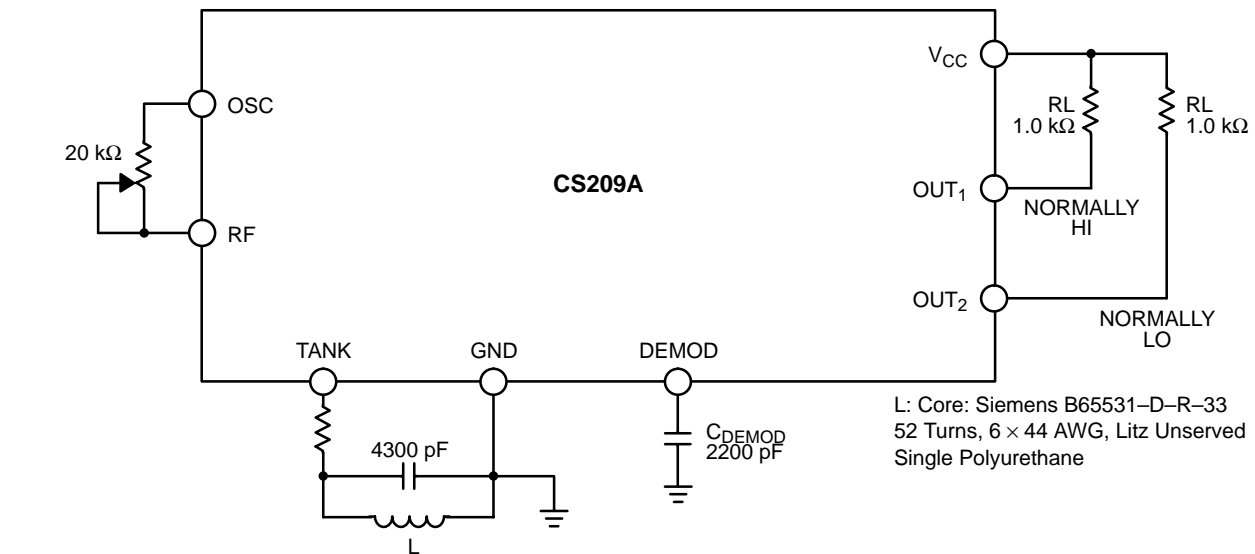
OSC

20 kΩ

RF

CS209A

$V_{CC}$

RL
1.0 kΩ

RL
1.0 kΩ

$OUT_1$

NORMALLY
HI

$OUT_2$

NORMALLY
LO

TANK

GND

DEMOD

$C_{DEMOD}$
2200 pF

4300 pF

L

L: Core: Siemens B65531–D–R–33
52 Turns, $6 \times 44$ AWG, Litz Unserved
Single Polyurethane